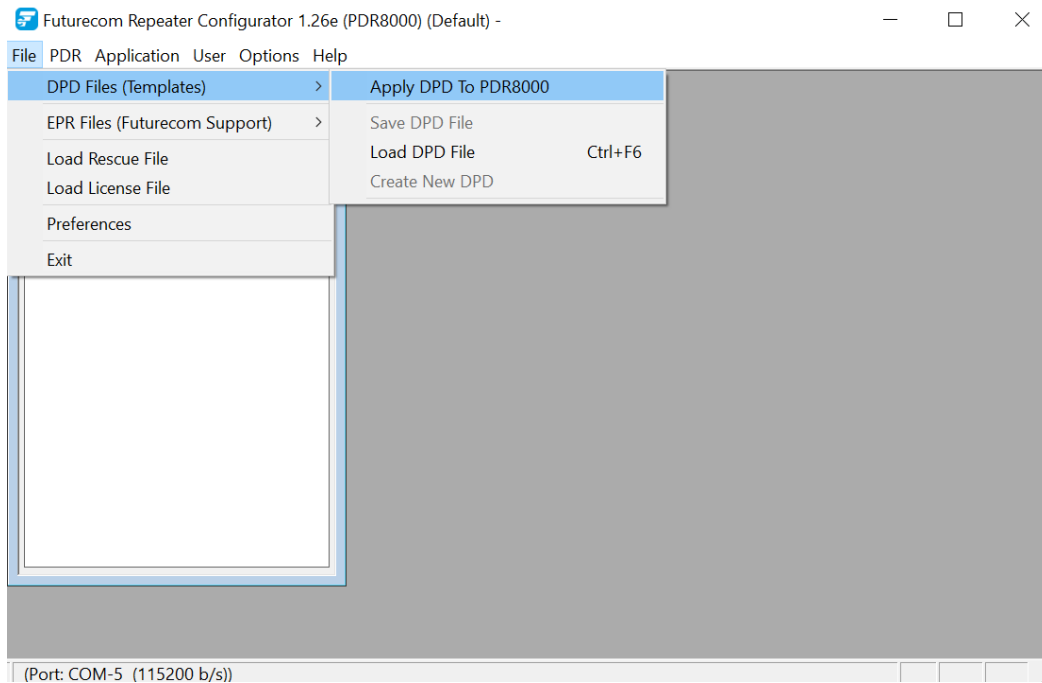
Futurecom Repeater Configurator 1.26e (PDR8000) (Default) -

File PDR Application User Options Help

DPD Files (Templates) >
EPR Files (Futurecom Support) >
Load Rescue File
Load License File
Preferences
Exit

Apply DPD To PDR8000
Save DPD File
Load DPD File Ctrl+F6
Create New DPD

(Port: COM-5 (115200 b/s))